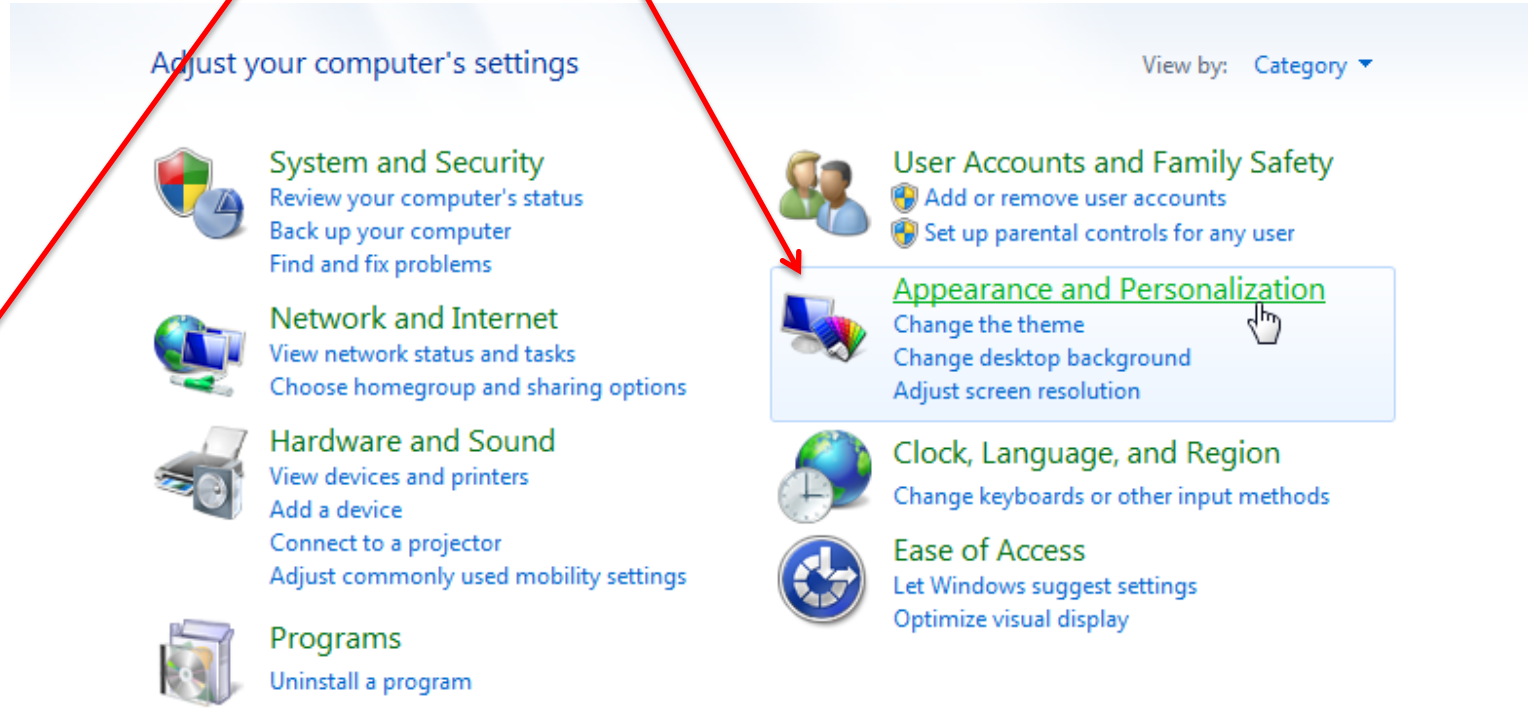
Adjust your computer's settings

View by: Category

System and Security
Review your computer's status
Back up your computer
Find and fix problems

Network and Internet
View network status and tasks
Choose homegroup and sharing options

Hardware and Sound
View devices and printers
Add a device
Connect to a projector
Adjust commonly used mobility settings

Programs
Uninstall a program

User Accounts and Family Safety
Add or remove user accounts
Set up parental controls for any user

Appearance and Personalization
Change the theme
Change desktop background
Adjust screen resolution

Clock, Language, and Region
Change keyboards or other input methods

Ease of Access
Let Windows suggest settings
Optimize visual display